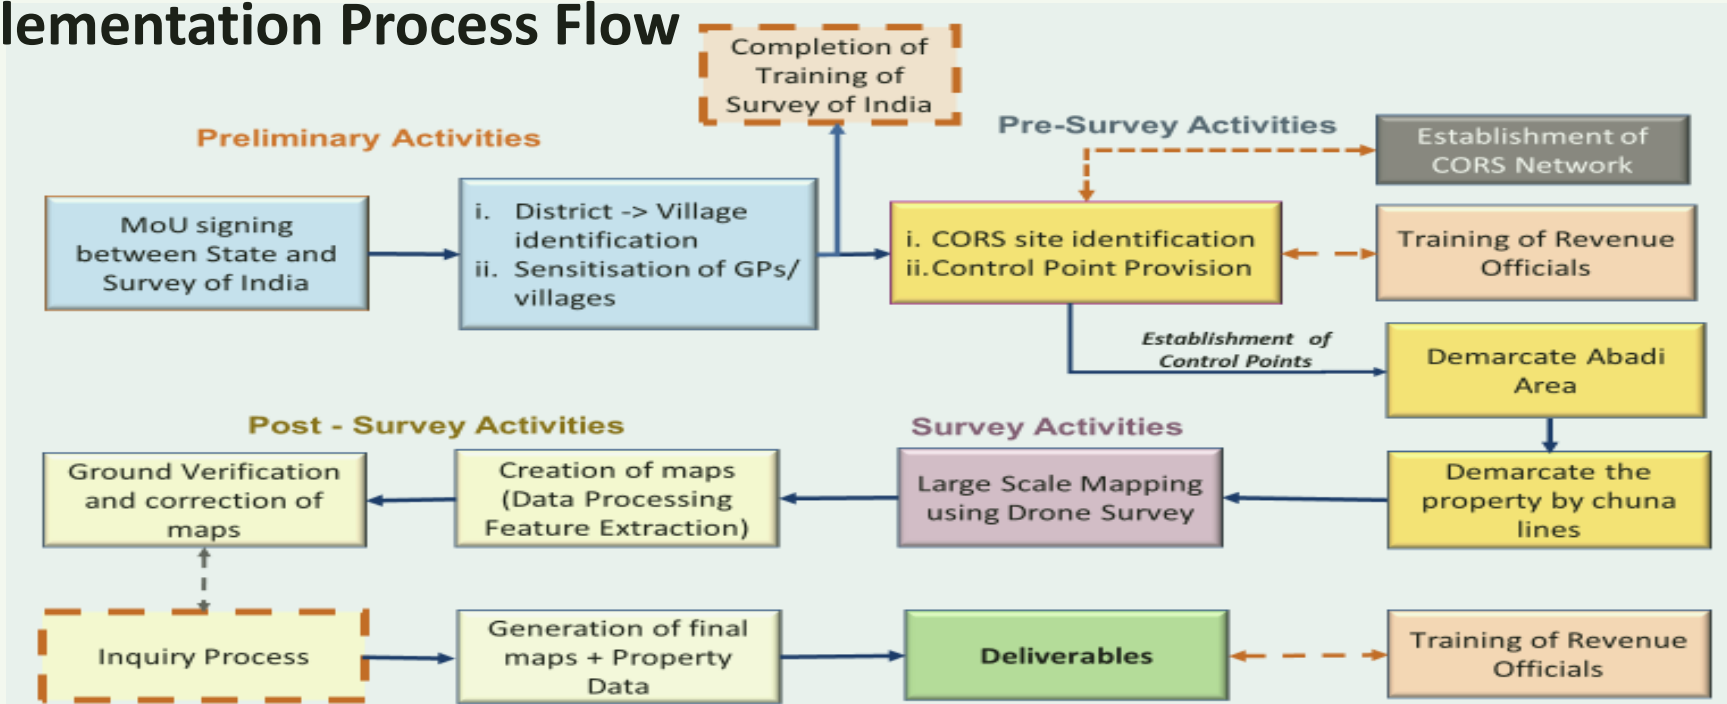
lementation Process Flow

Completion of Training of Survey of India

Preliminary Activities

Pre-Survey Activities

Establishment of CORS Network

MoU signing between State and Survey of India

i. District -> Village identification
ii. Sensitisation of GPs/ villages

i. CORS site identification
ii. Control Point Provision

Training of Revenue Officials

Establishment of Control Points

Demarcate Abadi Area

Post - Survey Activities

Survey Activities

Ground Verification and correction of maps

Creation of maps (Data Processing Feature Extraction)

Large Scale Mapping using Drone Survey

Demarcate the property by chuna lines

Inquiry Process

Generation of final maps + Property Data

Deliverables

Training of Revenue Officials